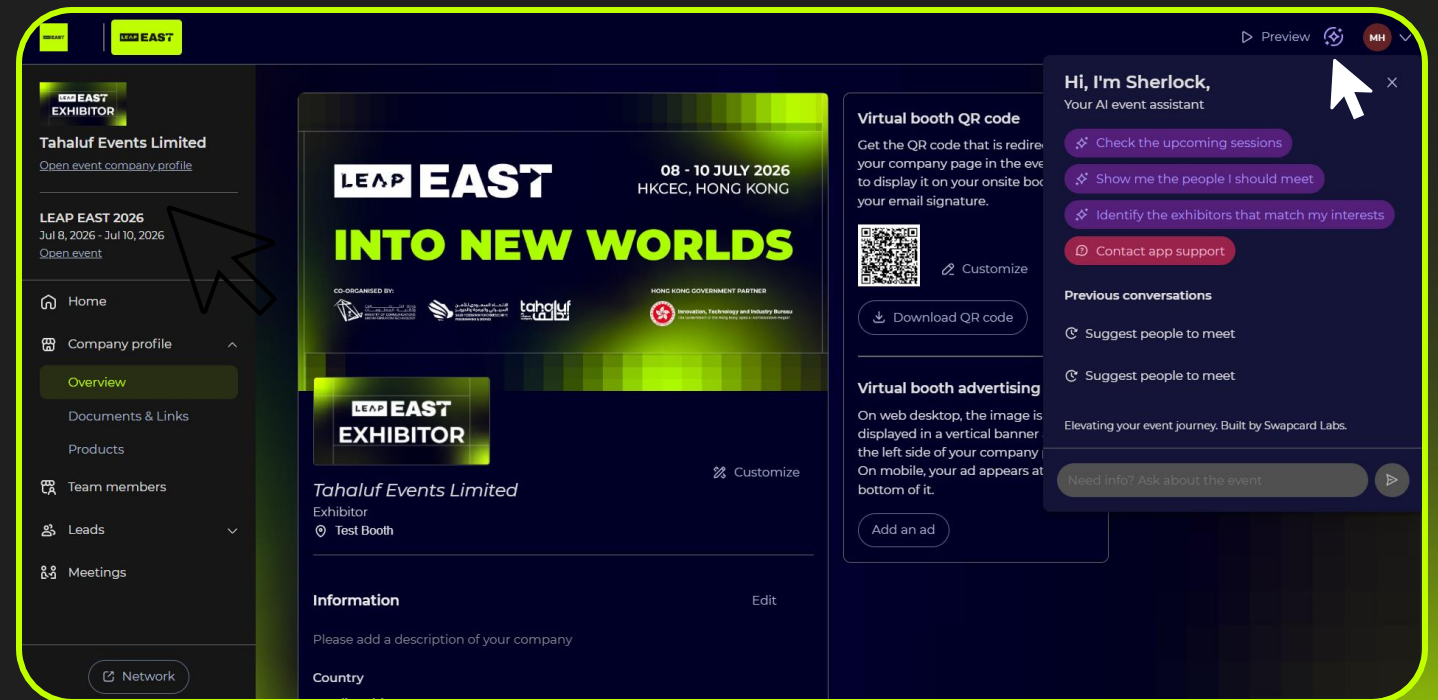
LEAP EAST

Preview MH

LEAP EAST EXHIBITOR

Tahaluf Events Limited

Open event company profile

LEAP EAST 2026

Jul 8, 2026 - Jul 10, 2026

Open event

Home

Company profile

Overview

Documents & Links

Products

Team members

Leads

Meetings

Network

LEAP EAST

08 - 10 JULY 2026
HKCEC, HONG KONG

INTO NEW WORLDS

CO-ORGANISED BY:

tahaluf

HONG KONG GOVERNMENT PARTNER

Innovation, Technology and Industry Bureau

LEAP EAST EXHIBITOR

Customize

Tahaluf Events Limited

Exhibitor

Test Booth

Information

Edit

Please add a description of your company

Country

Virtual booth QR code

Get the QR code that is redire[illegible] your company page in the eve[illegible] to display it on your onsite boo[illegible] your email signature.

Customize

Download QR code

Virtual booth advertising

On web desktop, the image is displayed in a vertical banner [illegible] the left side of your company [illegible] On mobile, your ad appears at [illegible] bottom of it.

Add an ad

Hi, I'm Sherlock,

Your AI event assistant

Check the upcoming sessions

Show me the people I should meet

Identify the exhibitors that match my interests

Contact app support

Previous conversations

Suggest people to meet

Suggest people to meet

Elevating your event journey. Built by Swapcard Labs.

Need info? Ask about the event